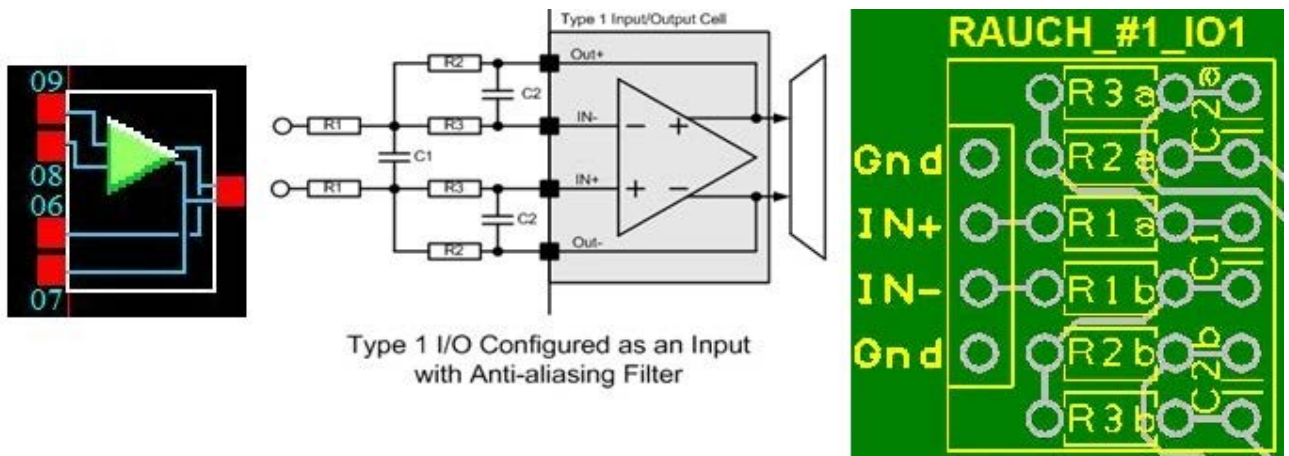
09
08
06
07

Type 1 Input/Output Cell
R2
C2
Out+
R1
R3
IN-
C1
R1
R3
IN+
C2
R2
Out-

Type 1 I/O Configured as an Input with Anti-aliasing Filter

RAUCH_#1_IO1
R3a
C2a
Gnd
R2a
IN+
R1a
C1
IN-
R1b
Gnd
R2b
C2b
R3b